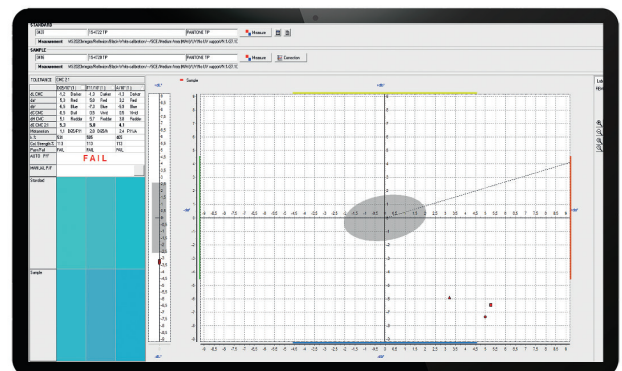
STANDARD

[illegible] 15-4727TP PANTONE TP Measure

Measurement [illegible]

SAMPLE

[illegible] 15-4727TP PANTONE TP Measure Correction

Measurement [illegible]

TOLERANCE CMC 2:1

| | D65/10° | | F11/10° | | A/10° | |
|---|---|---|---|---|---|---|
| dL CMC | -5.2 | Darker | -4.3 | Darker | -4.3 | Darker |
| da* | 5.3 | Red | 5.0 | Red | 3.2 | Red |
| db* | -6.3 | Blue | -7.3 | Blue | -6.9 | Blue |
| dC CMC | -8.3 | Dull | 0.9 | Vivid | 0.5 | Vivid |
| dH CMC | 5.1 | Redder | 5.7 | Redder | 3.8 | Redder |
| dE CMC 2:1 | 5.3 | | 5.8 | | 4.1 | |
| Metamerism | 1.1 | D65/F11 | 2.0 | D65/A | 2.4 | F11/A |
| L.S. | N/A | | N/A | | N/A | |
| Col. Strength % | 113 | | 113 | | 113 | |
| Pass/Fail | FAIL | | FAIL | | FAIL | |

AUTO P/F

FAIL

MANUAL P/F

Standard

Sample

Sample